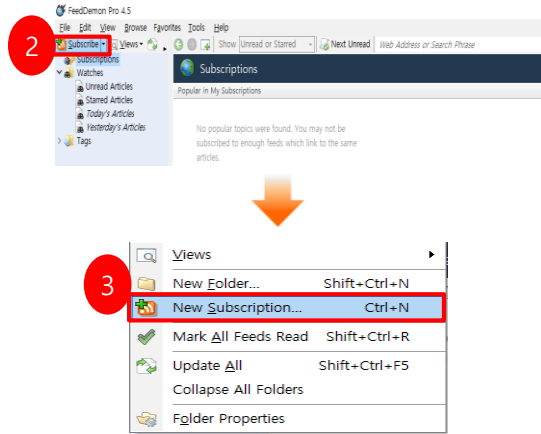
FeedDemon Pro 4.5

File Edit View Browse Favorites Tools Help

2

Subscribe Views Show Unread or Starred Next Unread Web Address or Search Phrase

Subscriptions
Watches
Unread Articles
Starred Articles
Today's Articles
Yesterday's Articles
Tags

Subscriptions

Popular in My Subscriptions

No popular topics were found. You may not be subscribed to enough feeds which link to the same articles.

3

Views
New Folder... Shift+Ctrl+N
New Subscription... Ctrl+N
Mark All Feeds Read Shift+Ctrl+R
Update All Shift+Ctrl+F5
Collapse All Folders
Folder Properties